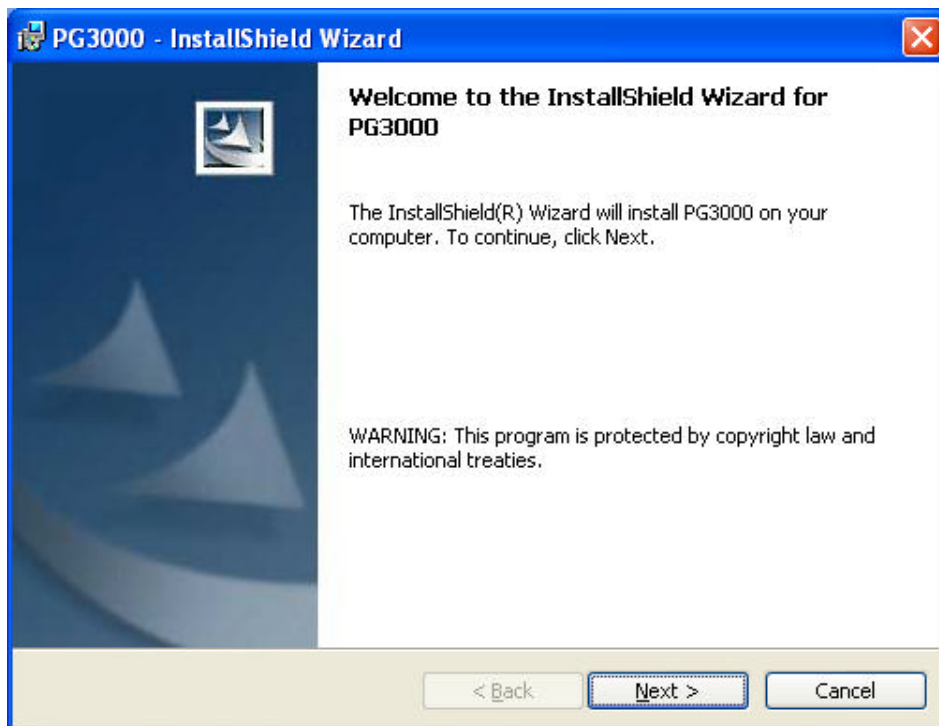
PG3000 - InstallShield Wizard

Welcome to the InstallShield Wizard for PG3000

The InstallShield(R) Wizard will install PG3000 on your computer. To continue, click Next.

WARNING: This program is protected by copyright law and international treaties.

< Back

Next >

Cancel